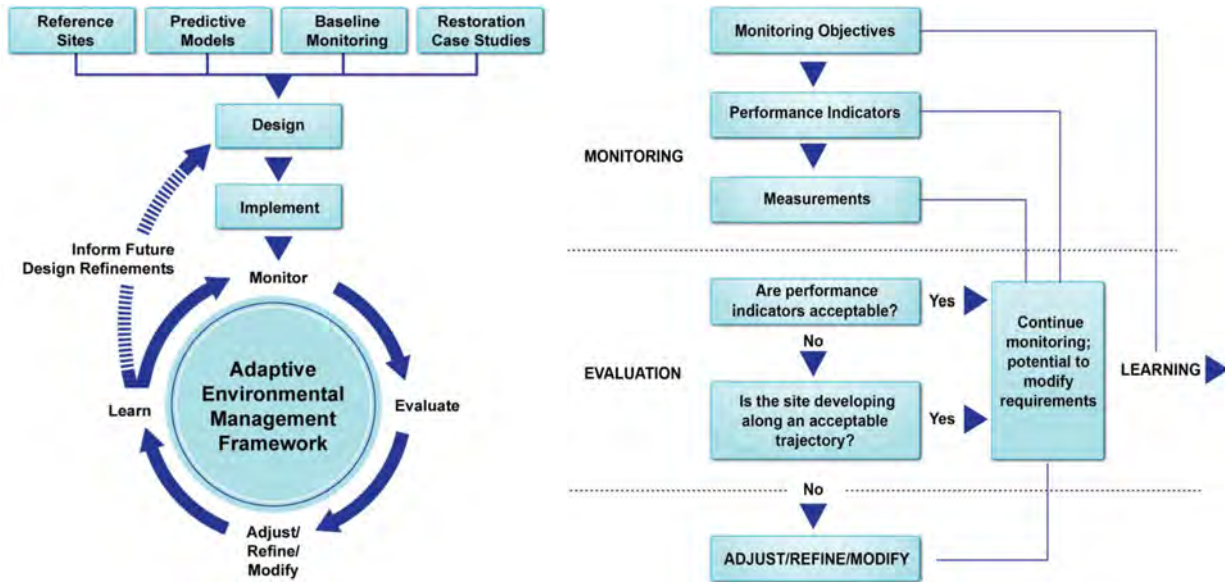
Reference Sites

Predictive Models

Baseline Monitoring

Restoration Case Studies

Design

Implement

Inform Future Design Refinements

Monitor

Adaptive Environmental Management Framework

Learn

Evaluate

Adjust/ Refine/ Modify

Monitoring Objectives

Performance Indicators

MONITORING

Measurements

Are performance indicators acceptable?

Yes

Continue monitoring; potential to modify requirements

No

EVALUATION

LEARNING

Is the site developing along an acceptable trajectory?

Yes

No

ADJUST/REFINE/MODIFY